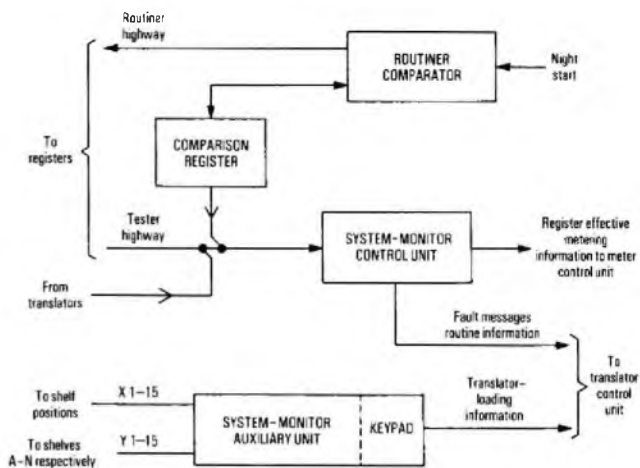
Routiner highway

ROUTINER COMPARATOR

Night start

To registers

COMPARISON REGISTER

Tester highway

SYSTEM-MONITOR CONTROL UNIT

Register effective metering information to meter control unit

From translators

Fault messages routine information

To translator control unit

To shelf positions

X 1–15

To shelves A–N respectively

Y 1–15

SYSTEM-MONITOR AUXILIARY UNIT

KEYPAD

Translator-loading information